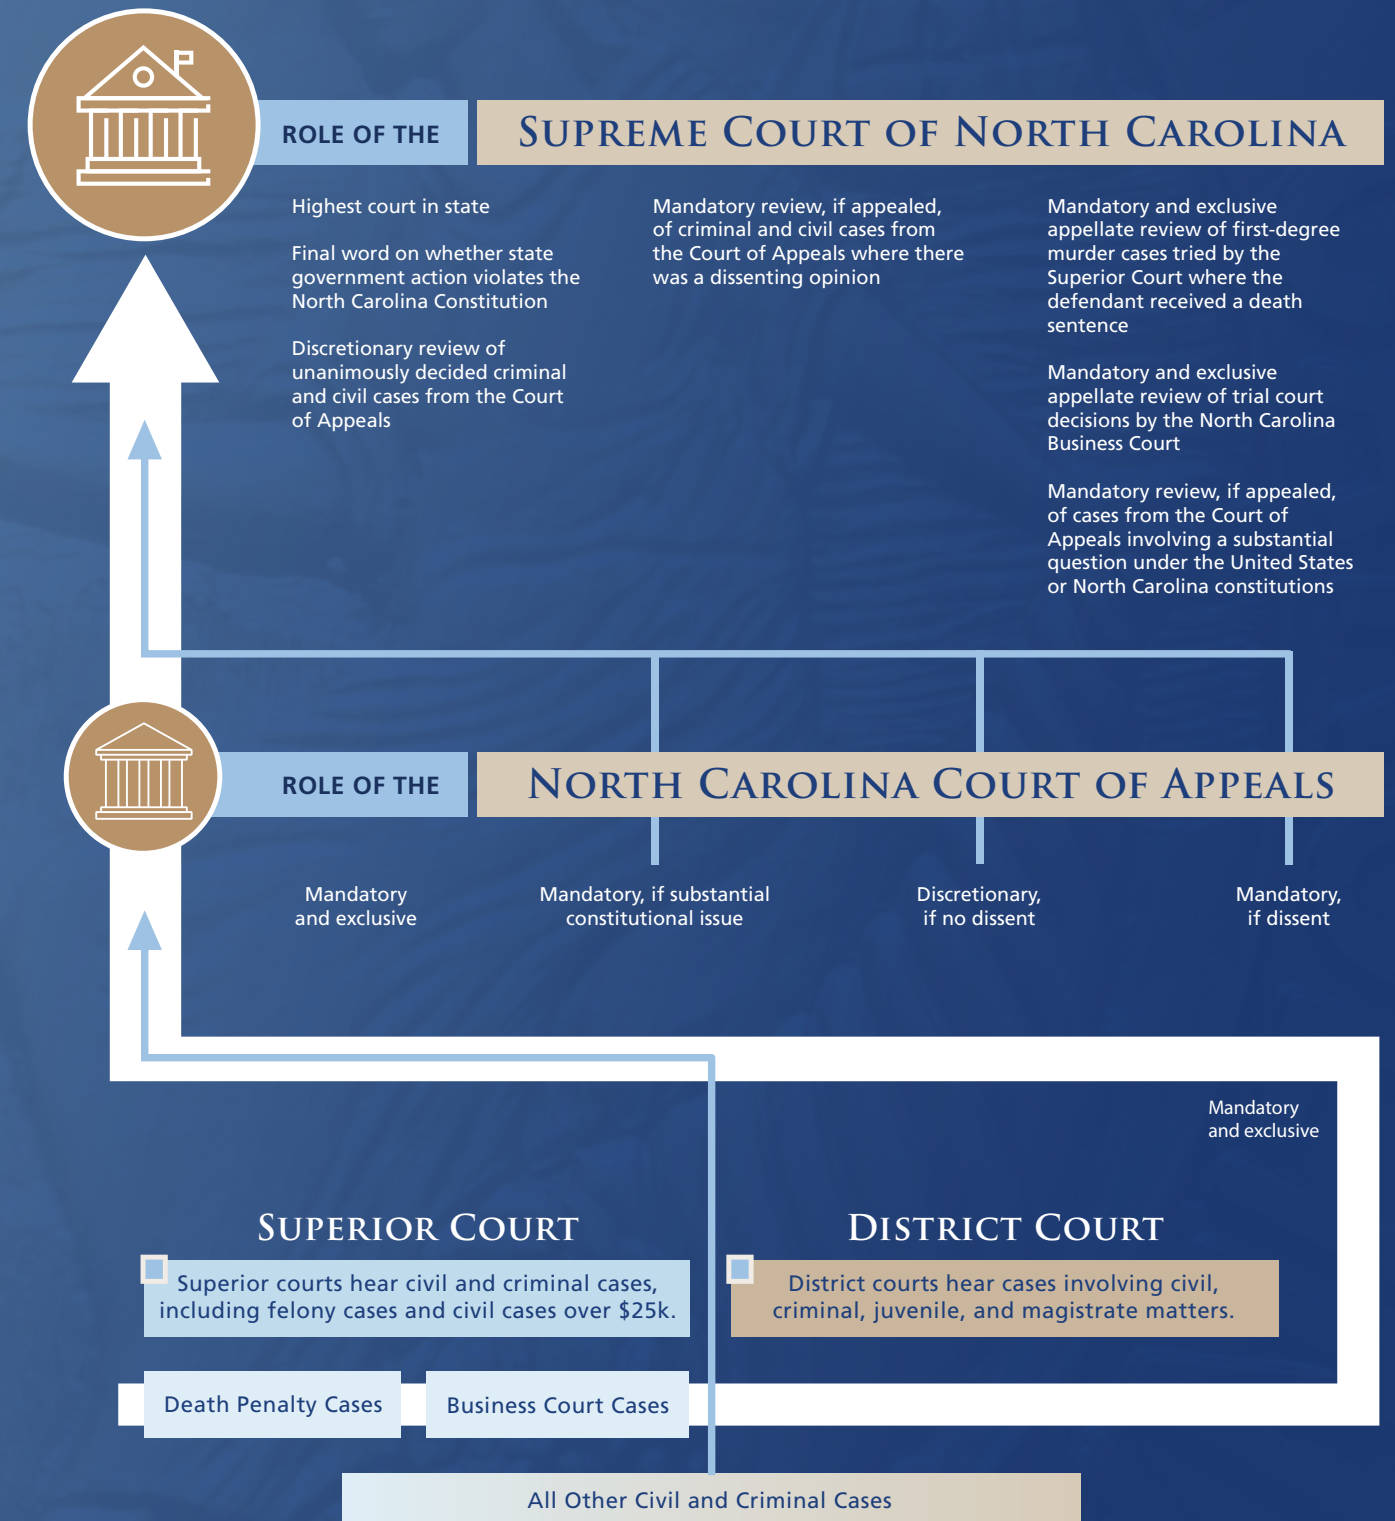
ROLE OF THE

SUPREME COURT OF NORTH CAROLINA

Highest court in state

Final word on whether state government action violates the North Carolina Constitution

Discretionary review of unanimously decided criminal and civil cases from the Court of Appeals

Mandatory review, if appealed, of criminal and civil cases from the Court of Appeals where there was a dissenting opinion

Mandatory and exclusive appellate review of first-degree murder cases tried by the Superior Court where the defendant received a death sentence

Mandatory and exclusive appellate review of trial court decisions by the North Carolina Business Court

Mandatory review, if appealed, of cases from the Court of Appeals involving a substantial question under the United States or North Carolina constitutions

ROLE OF THE

NORTH CAROLINA COURT OF APPEALS

Mandatory and exclusive

Mandatory, if substantial constitutional issue

Discretionary, if no dissent

Mandatory, if dissent

Mandatory and exclusive

SUPERIOR COURT

Superior courts hear civil and criminal cases, including felony cases and civil cases over $25k.

DISTRICT COURT

District courts hear cases involving civil, criminal, juvenile, and magistrate matters.

Death Penalty Cases

Business Court Cases

All Other Civil and Criminal Cases